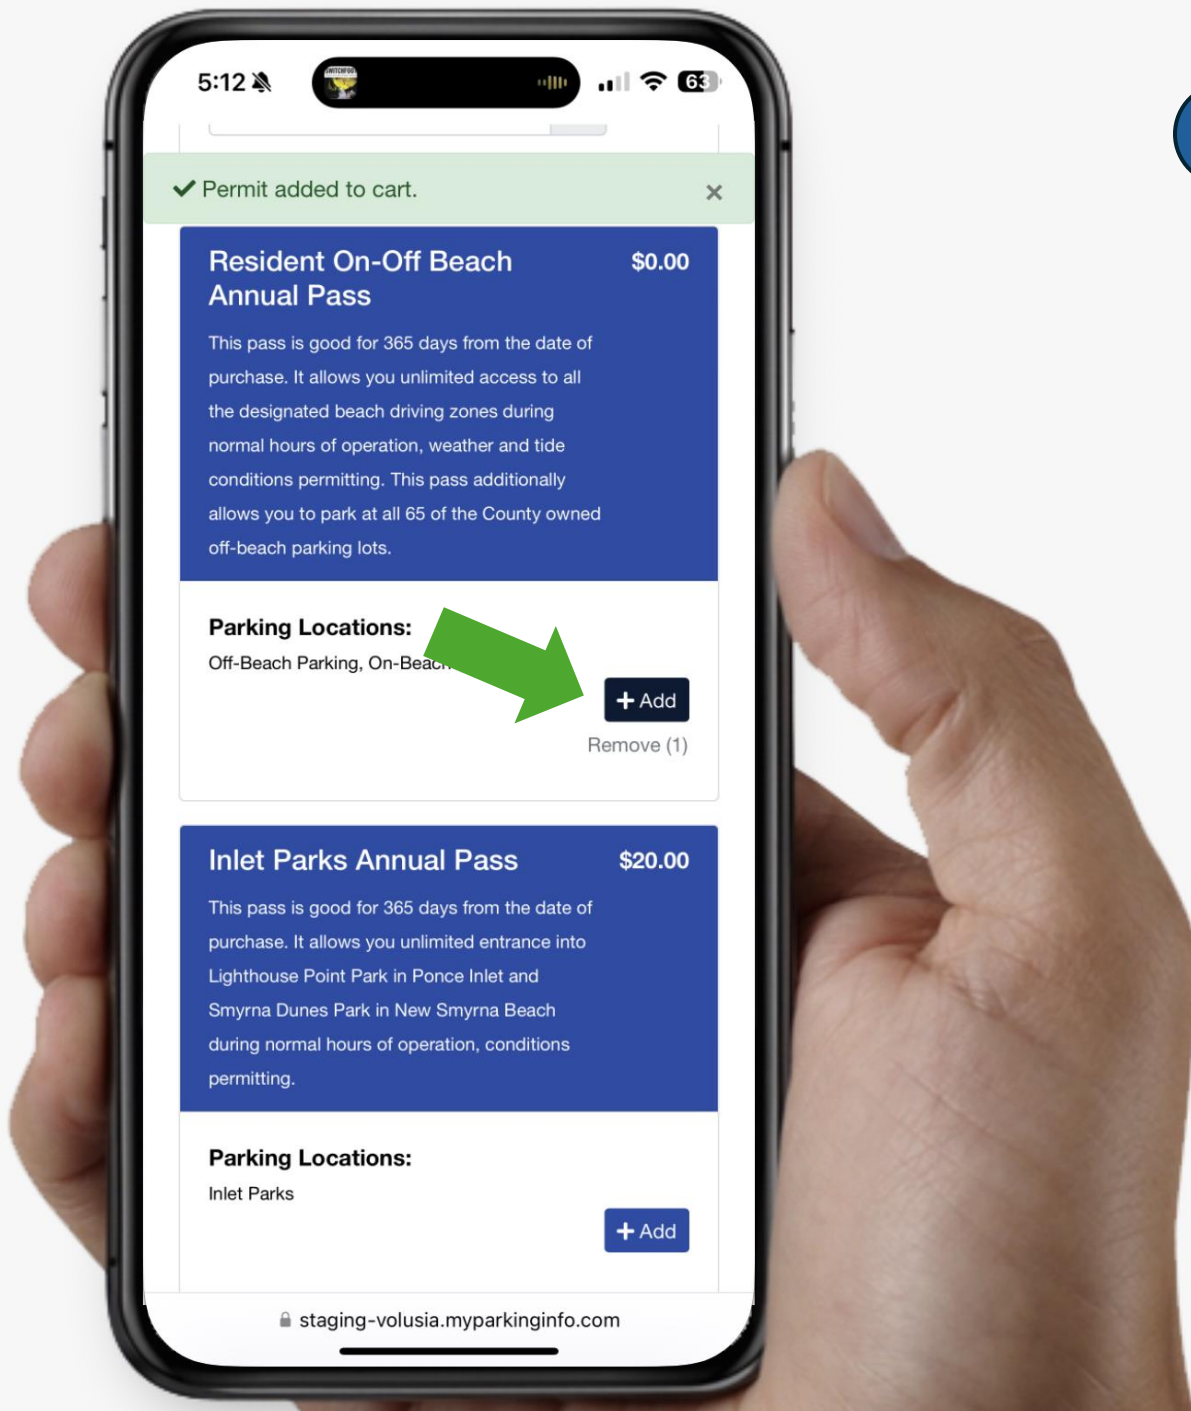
5:12

63

Permit added to cart. ×

Resident On-Off Beach Annual Pass

$0.00

This pass is good for 365 days from the date of purchase. It allows you unlimited access to all the designated beach driving zones during normal hours of operation, weather and tide conditions permitting. This pass additionally allows you to park at all 65 of the County owned off-beach parking lots.

Parking Locations:

Off-Beach Parking, On-Beac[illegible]

+ Add

Remove (1)

Inlet Parks Annual Pass

$20.00

This pass is good for 365 days from the date of purchase. It allows you unlimited entrance into Lighthouse Point Park in Ponce Inlet and Smyrna Dunes Park in New Smyrna Beach during normal hours of operation, conditions permitting.

Parking Locations:

Inlet Parks

+ Add

staging-volusia.myparkinginfo.com